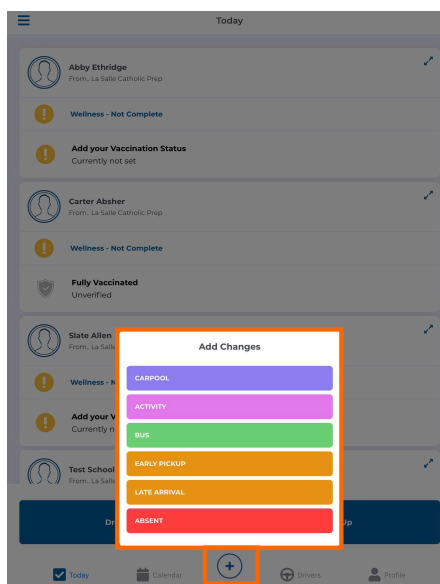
Today

Abby Ethridge
From.. La Salle Catholic Prep

Wellness - Not Complete

Add your Vaccination Status
Currently not set

Carter Absher
From.. La Salle Catholic Prep

Wellness - Not Complete

Fully Vaccinated
Unverified

Slate Allen
From.. La Salle

Wellness - N

Add your V
Currently n

Test School
From.. La Salle

Dr

Up

Add Changes

CARPOOL

ACTIVITY

BUS

EARLY PICKUP

LATE ARRIVAL

ABSENT

Today

Calendar

+

Drivers

Profile